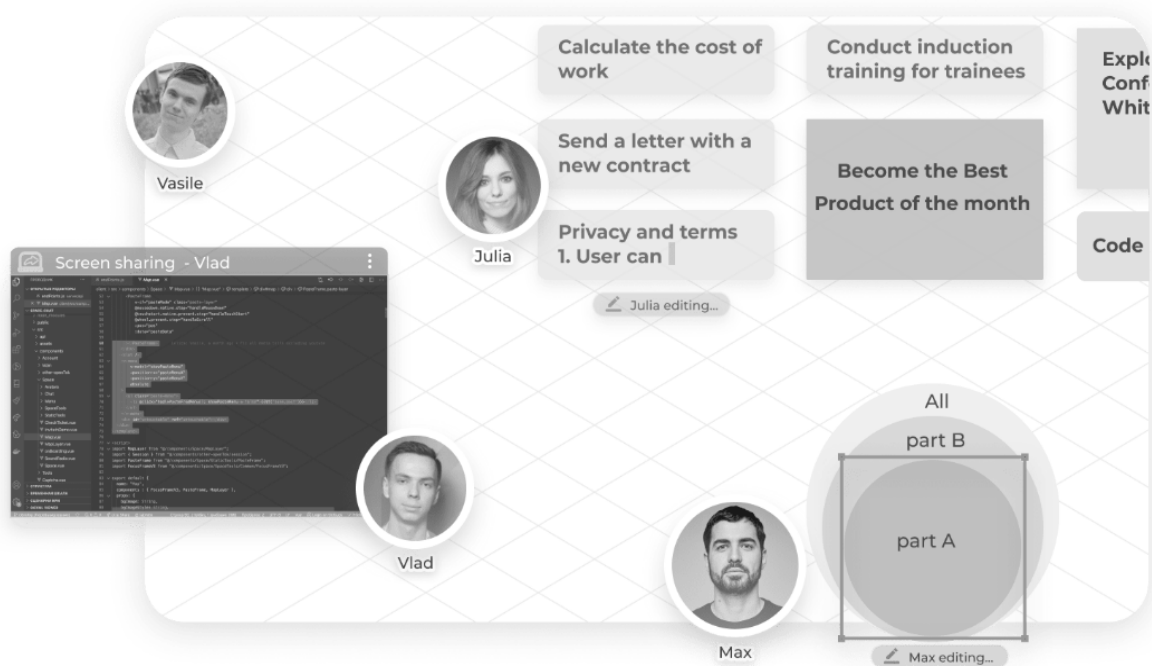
Calculate the cost of work

Conduct induction training for trainees

Explo
Conf
Whit

Vasile

Send a letter with a new contract

Become the Best Product of the month

Privacy and terms
1. User can

Julia

Code

Julia editing...

Screen sharing - Vlad

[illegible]

All

part B

part A

Vlad

Max

Max editing...